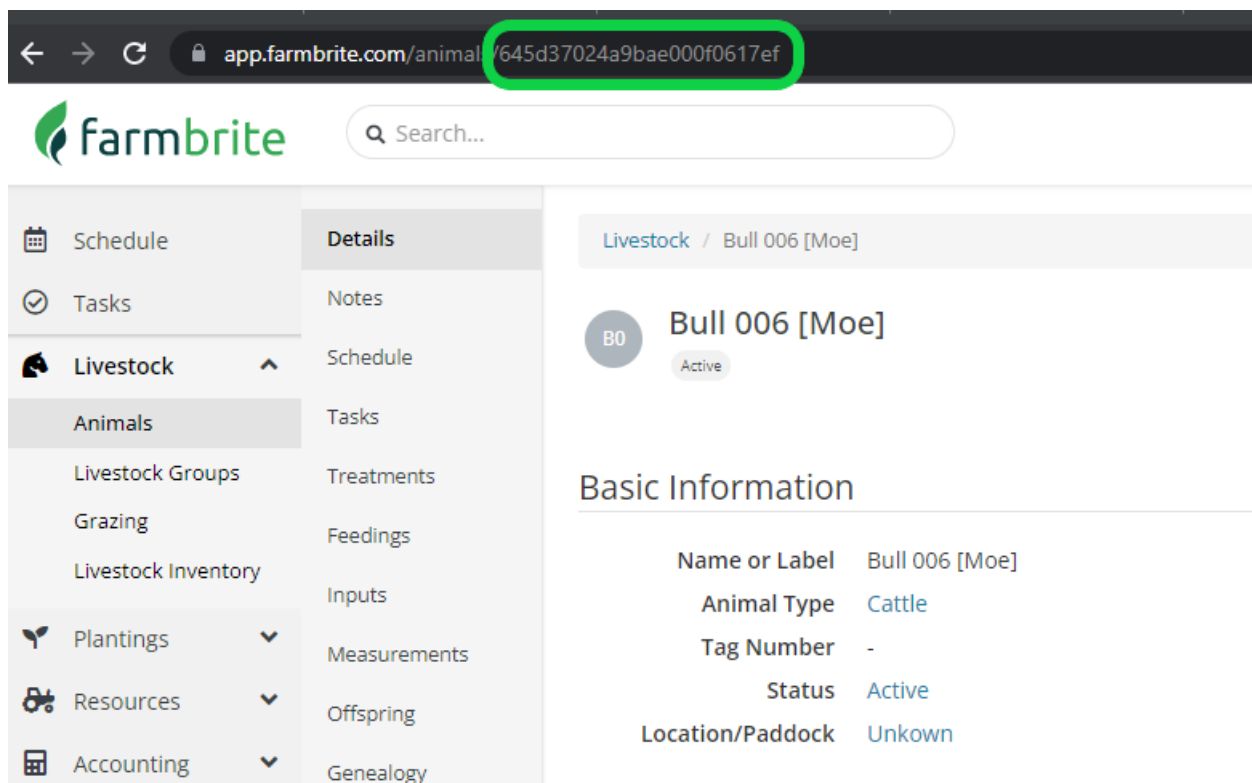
app.farmbrite.com/animals/645d37024a9bae000f0617ef

farmbrite

Search...

Schedule
Tasks
Livestock
Animals
Livestock Groups
Grazing
Livestock Inventory
Plantings
Resources
Accounting

Details
Notes
Schedule
Tasks
Treatments
Feedings
Inputs
Measurements
Offspring
Genealogy

Livestock / Bull 006 [Moe]

B0

Bull 006 [Moe]

Active

Basic Information

Name or Label Bull 006 [Moe]
Animal Type Cattle
Tag Number -
Status Active
Location/Paddock Unkown